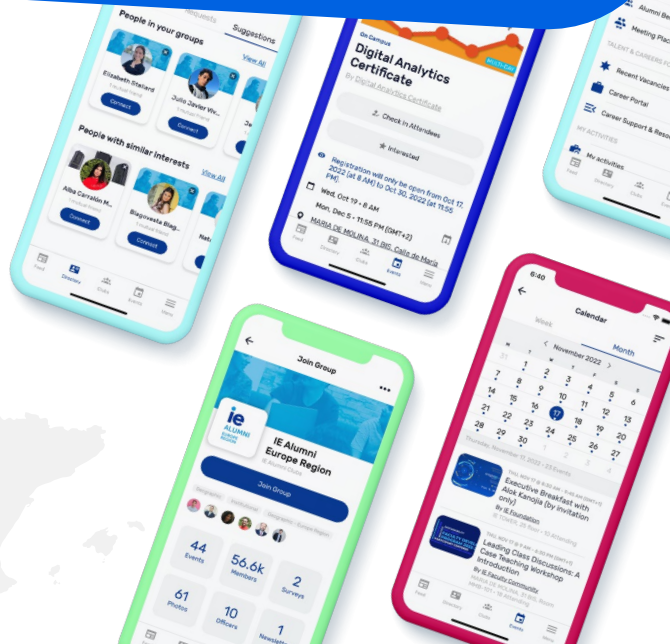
Requests Suggestions

People in your groups

View All

Elizabeth Stallard

Connect

Julio Javier Viv...

Connect

People with similar interests

View All

Alba Carralón M...

Connect

Blagovesta Blag...

Connect

Feed Directory Clubs Events Menu

On Campus

Digital Analytics Certificate

By Digital Analytics Certificate

Check In Attendees

Interested

Registration will only be open from Oct 17, 2022 (at 8 AM) to Oct 30, 2022 (at 11:55 PM)

Wed, Oct 19 • 8 AM

Mon, Dec 5 • 11:55 PM (GMT+2)

MARIA DE MOLINA, 31 BIS, Calle de Maria

Feed Directory Clubs Events Menu

Alumni M

Meeting Plac

TALENT & CAREERS

Recent Vacancies

Career Portal

Career Support & Reso

MY ACTIVITIES

My activities

Feed Directory Clubs

Join Group

IE ALUMNI

IE Alumni Europe Region

Join Group

44 Events

56.6k Members

2 Surveys

61 Photos

10 Officers

1 Newsletter

6:40

Calendar

Week Month

November 2022

17

Executive Breakfast with Alok Kanojia (by invitation only)

By IE Foundation

Leading Class Discussions: A Case Teaching workshop Introduction

By IE Faculty Community

Feed Directory Clubs Events Menu